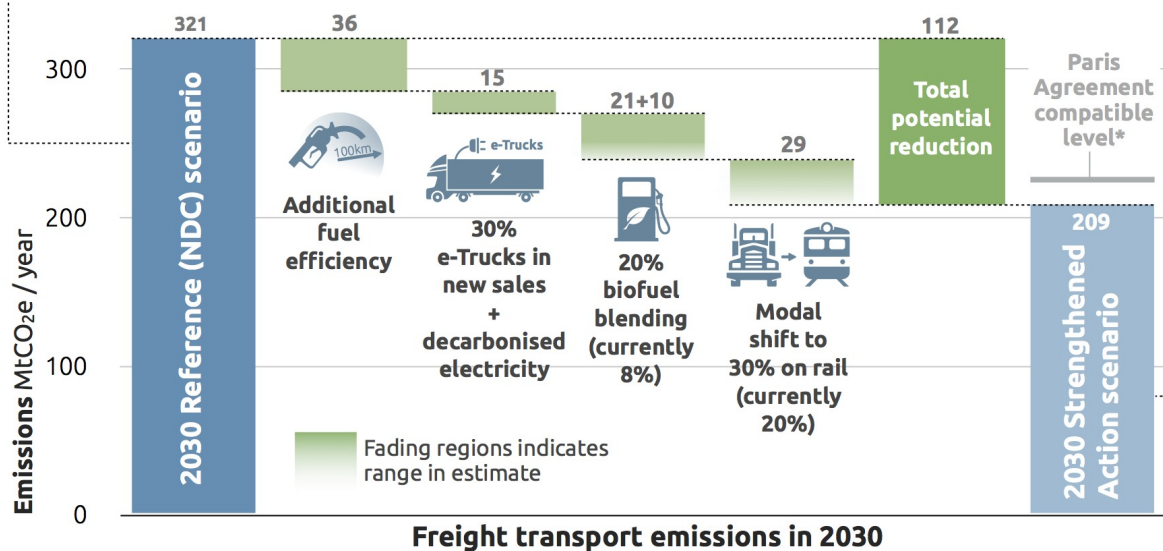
321
36
15
21+10
29
112
Paris Agreement compatible level*
300
200
100
0
Emissions $MtCO_2e$ / year
2030 Reference (NDC) scenario
100km
Additional fuel efficiency
e-Trucks
30% e-Trucks in new sales + decarbonised electricity
20% biofuel blending (currently 8%)
Modal shift to 30% on rail (currently 20%)
Total potential reduction
209
2030 Strengthened Action scenario
Fading regions indicates range in estimate
Freight transport emissions in 2030